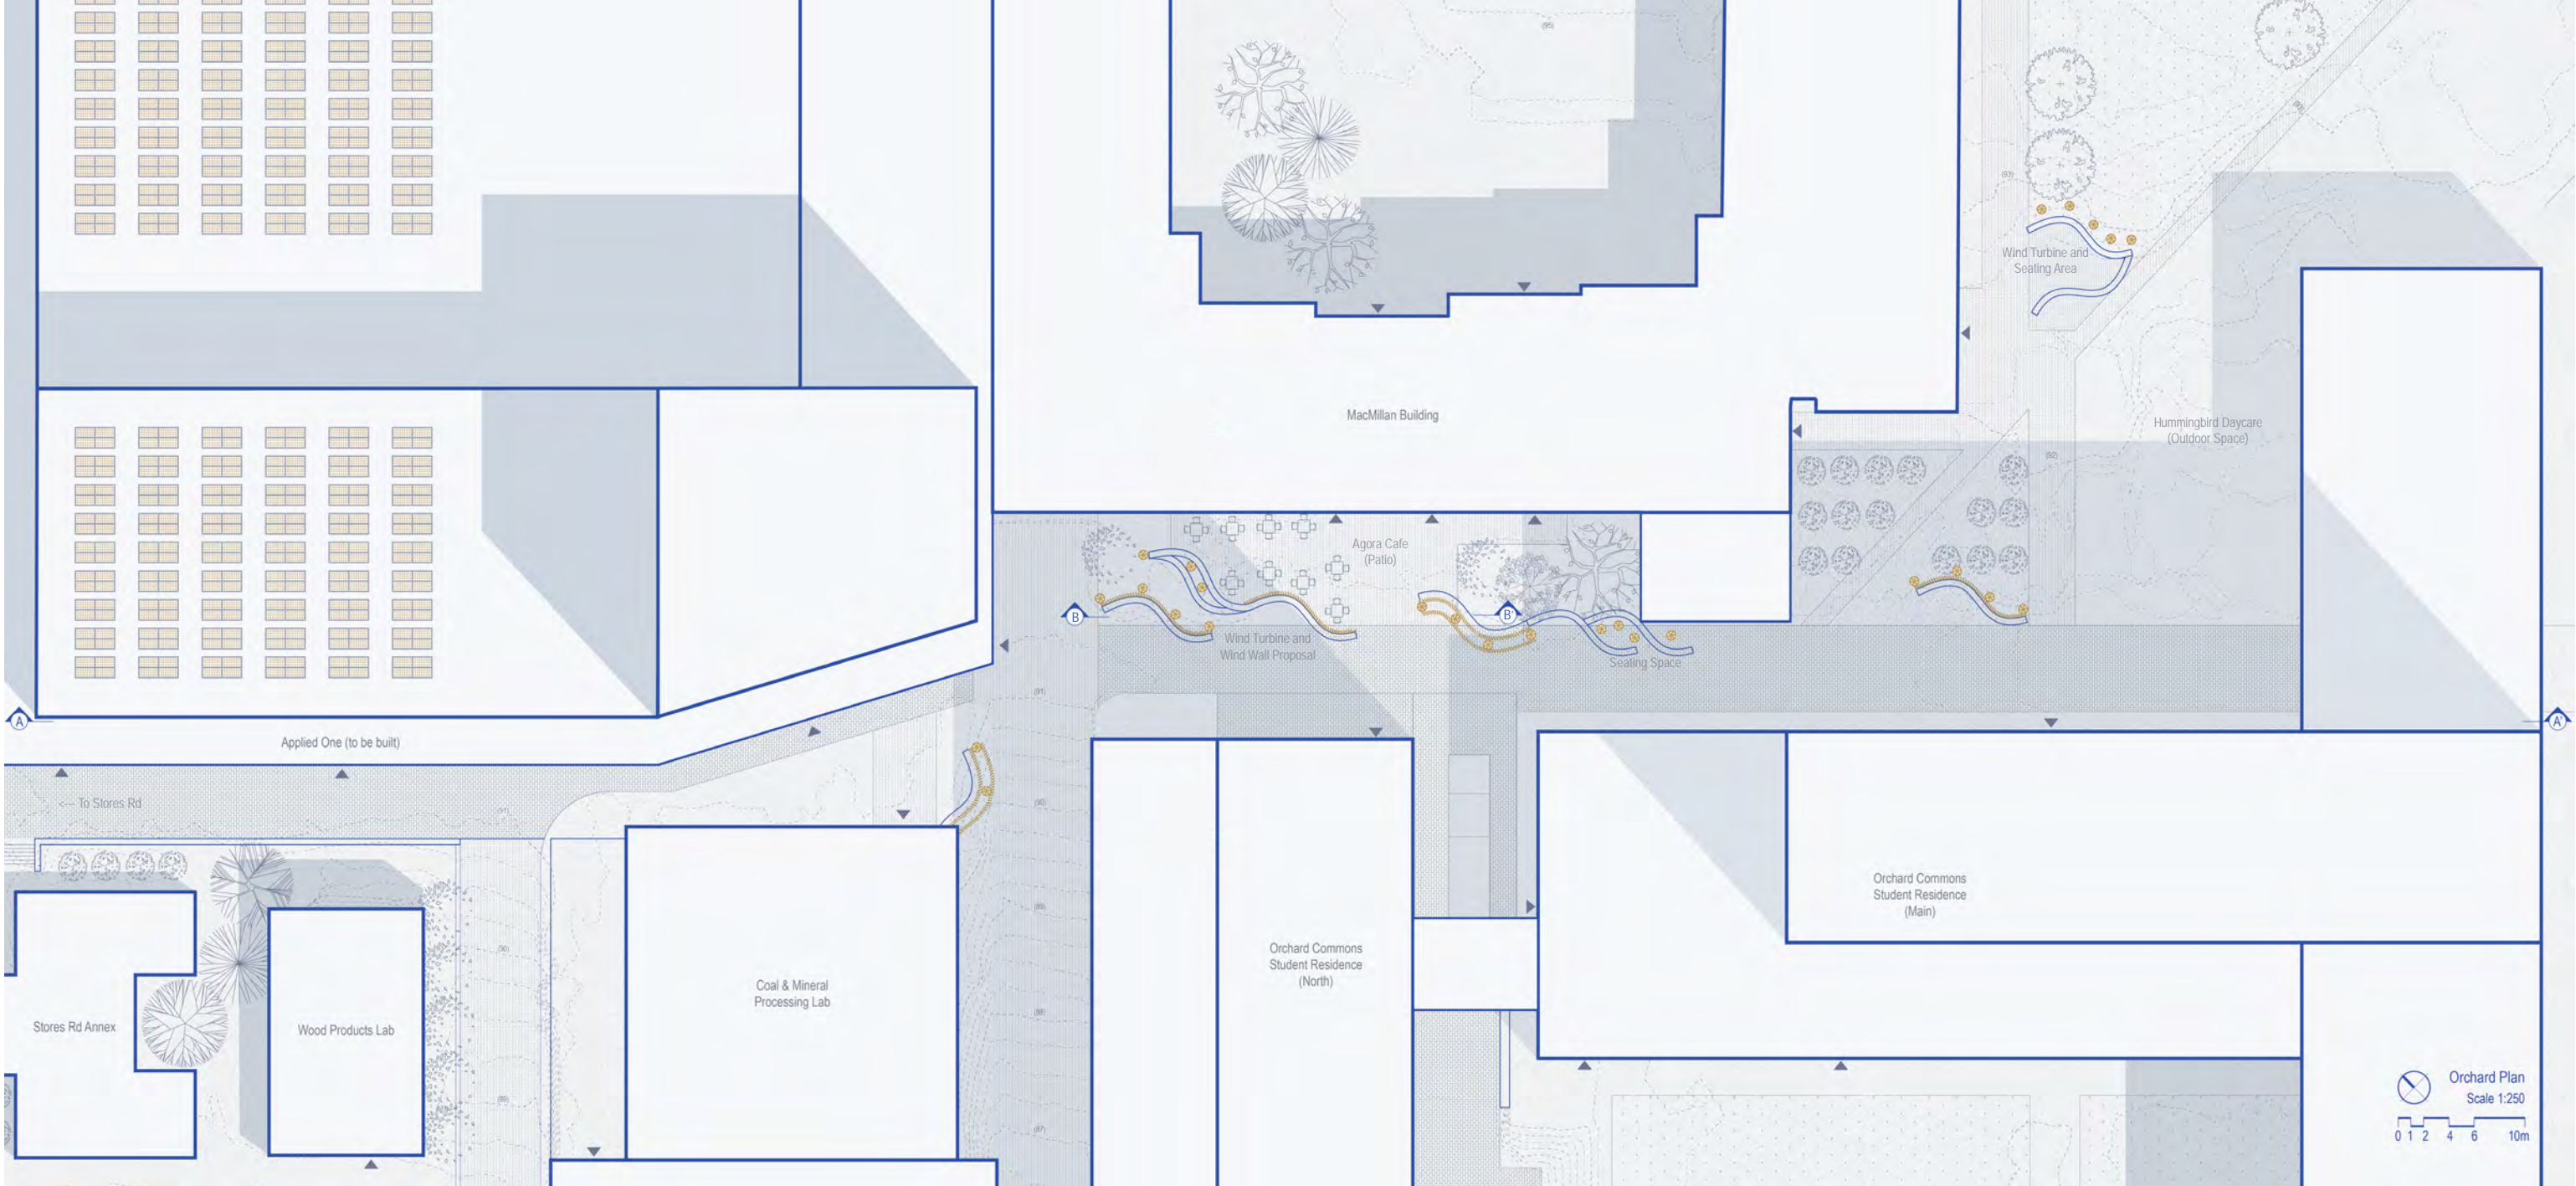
MacMillan Building

Wind Turbine and Seating Area

Hummingbird Daycare (Outdoor Space)

Agora Cafe (Patio)

B

B

Wind Turbine and Wind Wall Proposal

Seating Space

A

A'

Applied One (to be built)

<-- To Stores Rd

Orchard Commons Student Residence (Main)

Orchard Commons Student Residence (North)

Coal & Mineral Processing Lab

Stores Rd Annex

Wood Products Lab

Orchard Plan
Scale 1:250

0 1 2 4 6 10m